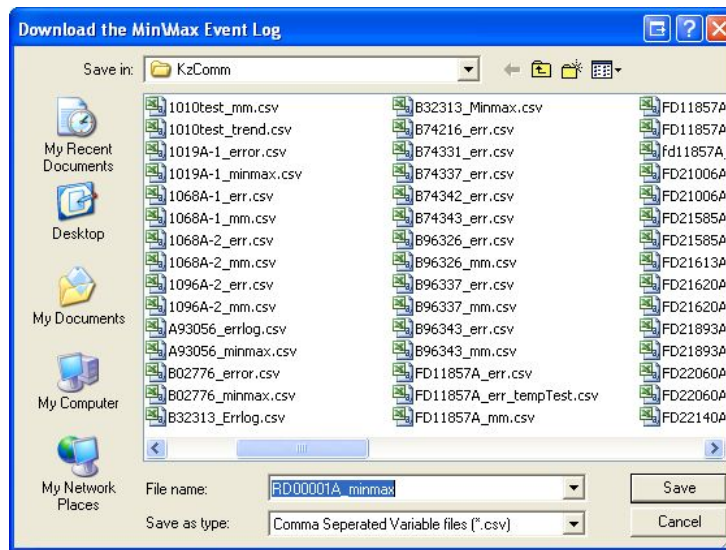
Download the Min\Max Event Log

Save in: KzComm

My Recent Documents
Desktop
My Documents
My Computer
My Network Places

1010test_mm.csv
1010test_trend.csv
1019A-1_error.csv
1019A-1_minmax.csv
1068A-1_err.csv
1068A-1_mm.csv
1068A-2_err.csv
1068A-2_mm.csv
1096A-2_err.csv
1096A-2_mm.csv
A93056_errlog.csv
A93056_minmax.csv
B02776_error.csv
B02776_minmax.csv
B32313_Errlog.csv

B32313_Minmax.csv
B74216_err.csv
B74331_err.csv
B74337_err.csv
B74342_err.csv
B74343_err.csv
B96326_err.csv
B96326_mm.csv
B96337_err.csv
B96337_mm.csv
B96343_err.csv
B96343_mm.csv
FD11857A_err.csv
FD11857A_err_tempTest.csv
FD11857A_mm.csv

FD11857A
FD11857A
fd11857A
FD21006A
FD21006A
FD21585A
FD21585A
FD21613A
FD21620A
FD21620A
FD21893A
FD21893A
FD22060A
FD22060A
FD22140A

File name: RD00001A_minmax
Save as type: Comma Seperated Variable files (*.csv)

Save
Cancel